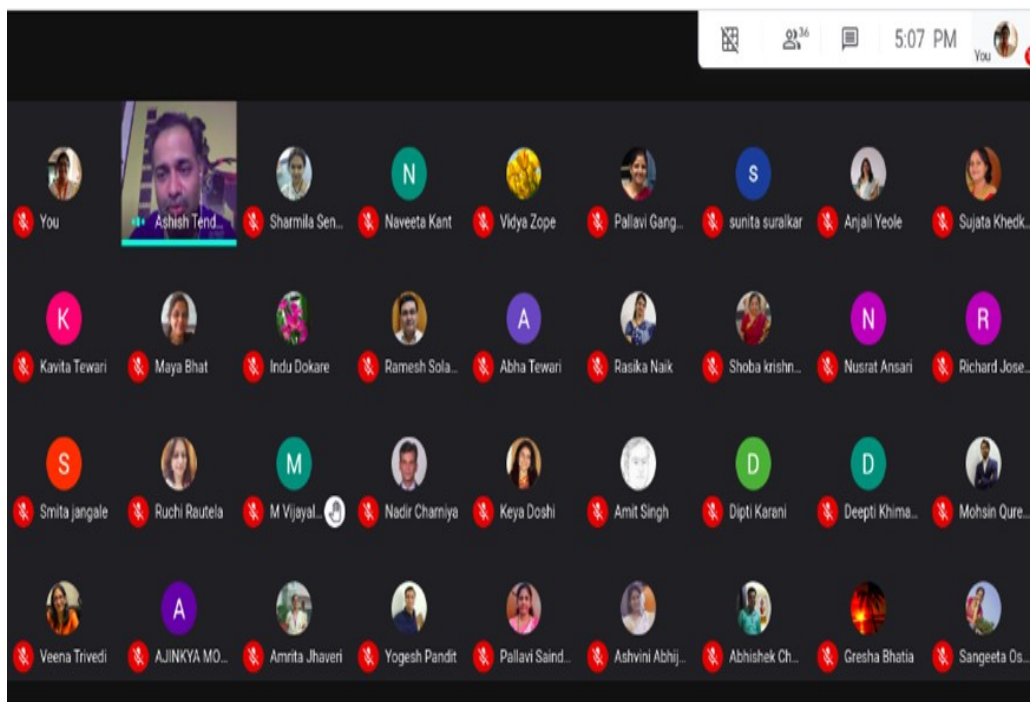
36 5:07 PM You

You
Ashish Tend...
Sharmila Sen...
N
Naveeta Kant
Vidya Zope
Pallavi Gang...
S
sunita suralkar
Anjali Yeole
Sujata Khedk...

K
Kavita Tewari
Maya Bhat
Indu Dokare
Ramesh Sola...
A
Abha Tewari
Rasika Naik
Shoba krishn...
N
Nusrat Ansari
R
Richard Jose...

S
Smita jangale
Ruchi Rautela
M
M Vijayal...
Nadir Charniya
Keya Doshi
Amit Singh
D
Dipti Karani
D
Deepti Khima...
Mohsin Qure...

Veena Trivedi
A
AJINKYA MO...
Amrita Jhaveri
Yogesh Pandit
Pallavi Saind...
Ashvini Abhij...
Abhishek Ch...
Gresha Bhatia
Sangeeta Os...